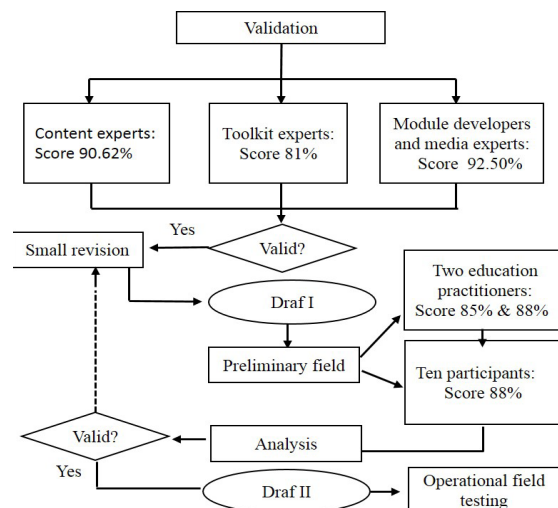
Validation

Content experts: Score 90.62%

Toolkit experts: Score 81%

Module developers and media experts: Score 92.50%

Yes

Small revision

Valid?

Draf I

Two education practitioners: Score 85% & 88%

Preliminary field

Ten participants: Score 88%

Valid?

Analysis

Yes

Draf II

Operational field testing